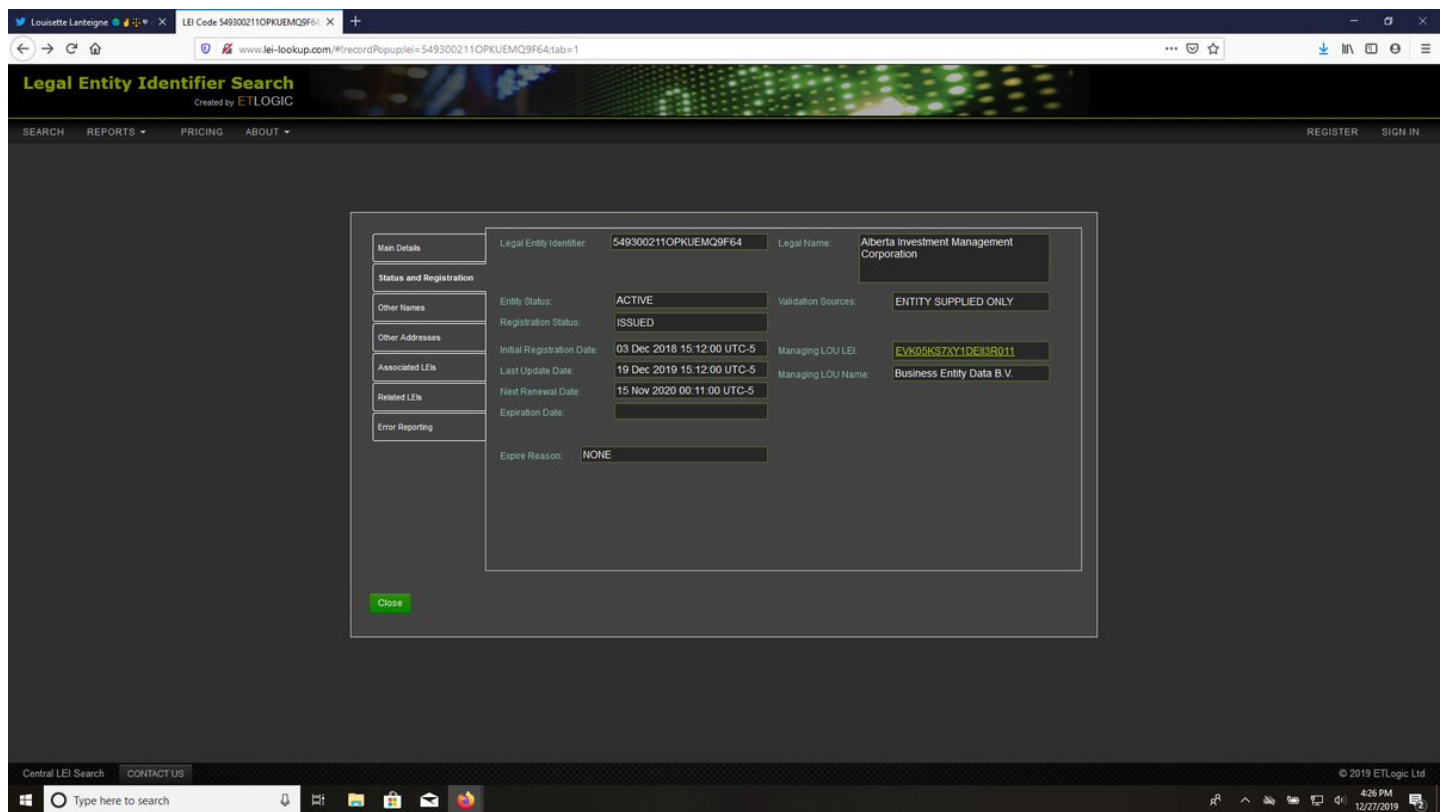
Louisette Lanteigne
LEI Code 549300211OPKUEMQ9F6
www.lei-lookup.com/#!recordPopup;lei=549300211OPKUEMQ9F64;tab=1

Legal Entity Identifier Search
Created by ETLOGIC

SEARCH REPORTS ▾ PRICING ABOUT ▾
REGISTER SIGN IN

Main Details
Status and Registration
Other Names
Other Addresses
Associated LEIs
Related LEIs
Error Reporting

Legal Entity Identifier: 549300211OPKUEMQ9F64
Legal Name: Alberta Investment Management Corporation
Entity Status: ACTIVE
Validation Sources: ENTITY SUPPLIED ONLY
Registration Status: ISSUED
Initial Registration Date: 03 Dec 2018 15:12:00 UTC-5
Managing LOU LEI: EVK05KS7XY1DEII3R011
Last Update Date: 19 Dec 2019 15:12:00 UTC-5
Managing LOU Name: Business Entity Data B.V.
Next Renewal Date: 15 Nov 2020 00:11:00 UTC-5
Expiration Date:
Expire Reason: NONE

Close

Central LEI Search CONTACT US
© 2019 ETLogic Ltd

Type here to search
4:26 PM
12/27/2019